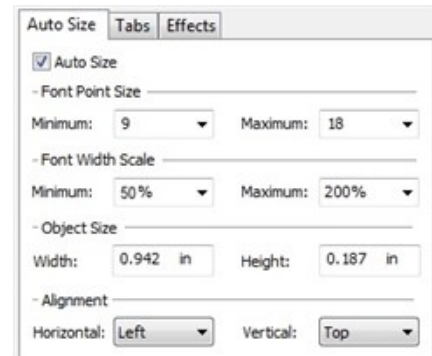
Auto Size | Tabs | Effects

Auto Size

Font Point Size

Minimum: 9 Maximum: 18

Font Width Scale

Minimum: 50 % Maximum: 200%

Object Size

Width: 0.942 in Height: 0.187 in

Alignment

Horizontal: Left Vertical: Top